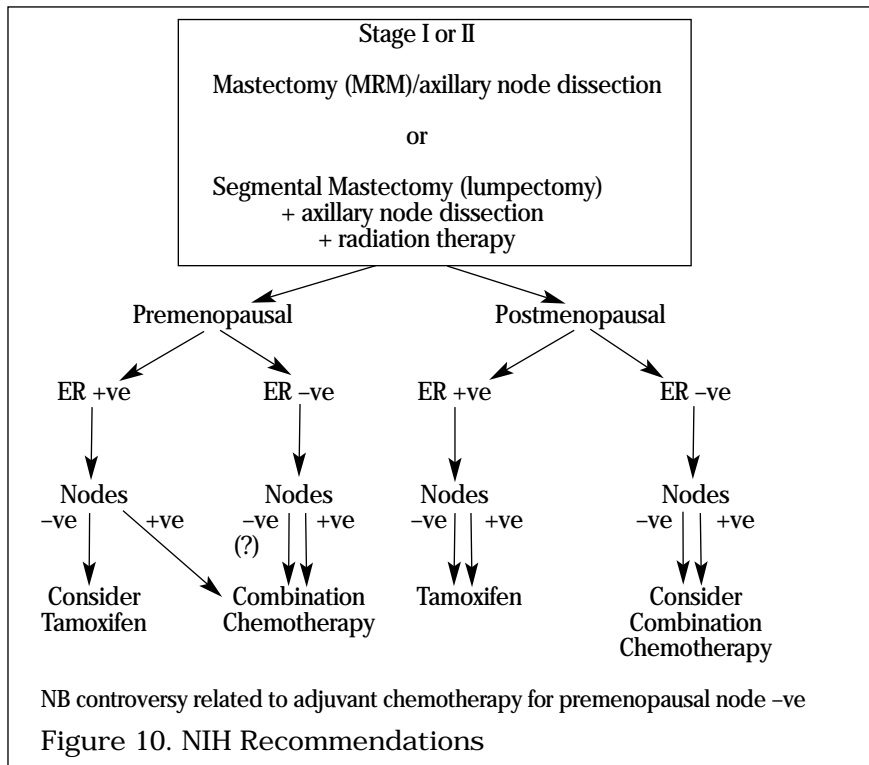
Stage I or II

Mastectomy (MRM)/axillary node dissection

or

Segmental Mastectomy (lumpectomy) + axillary node dissection + radiation therapy

Premenopausal

ER +ve

Nodes
–ve +ve

Consider Tamoxifen

ER –ve

Nodes
–ve +ve
(?)

Combination Chemotherapy

Postmenopausal

ER +ve

Nodes
–ve +ve

Tamoxifen

ER –ve

Nodes
–ve +ve

Consider Combination Chemotherapy

NB controversy related to adjuvant chemotherapy for premenopausal node –ve

Figure 10. NIH Recommendations